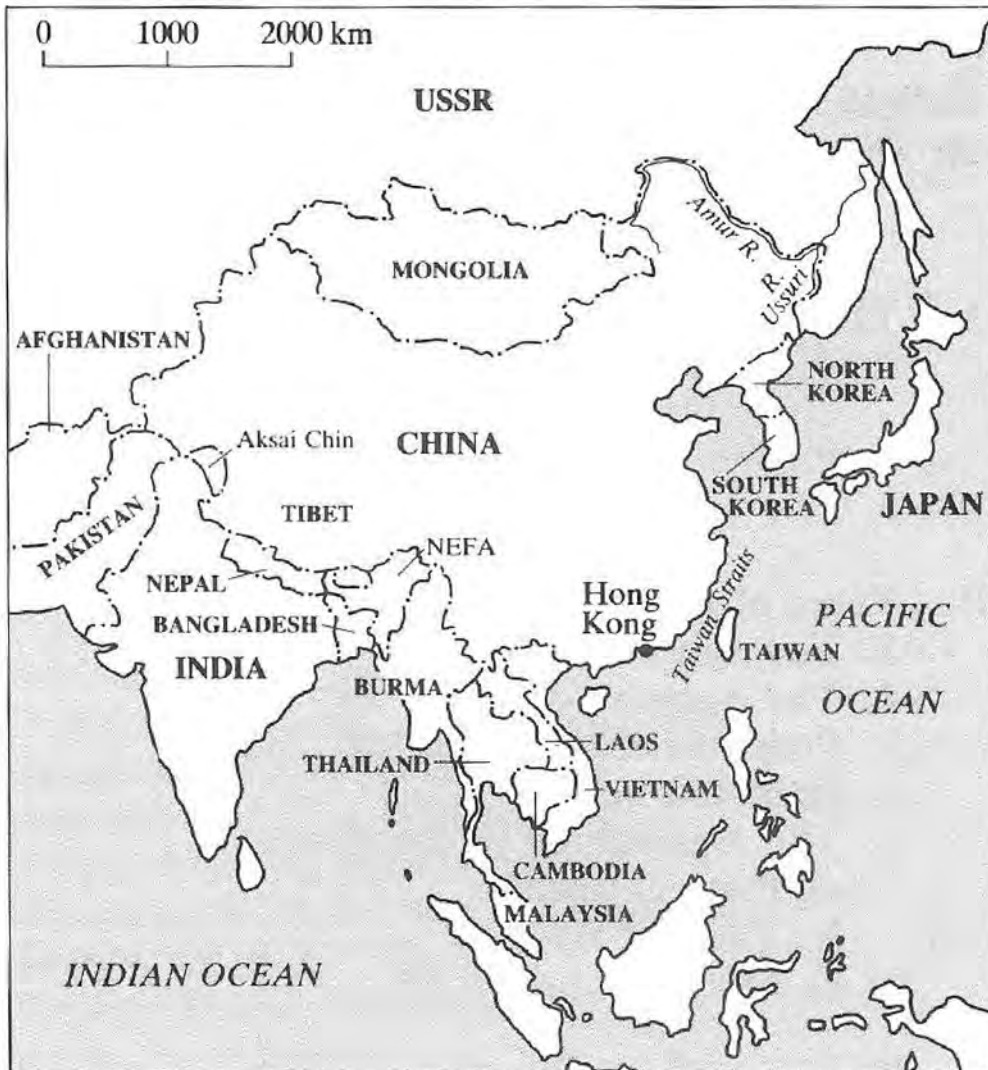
0 1000 2000 km

USSR

Amur R.

R. Ussuri

MONGOLIA

AFGHANISTAN

NORTH KOREA

Aksai Chin

CHINA

SOUTH KOREA

JAPAN

TIBET

PAKISTAN

NEFA

NEPAL

Taiwan Straits

Hong Kong

PACIFIC

BANGLADESH

INDIA

TAIWAN

OCEAN

BURMA

LAOS

THAILAND

VIETNAM

CAMBODIA

MALAYSIA

INDIAN OCEAN